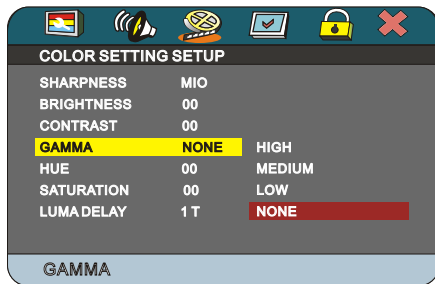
COLOR SETTING SETUP

| SHARPNESS | MIO | |
|---|---|---|
| BRIGHTNESS | 00 | |
| CONTRAST | 00 | |
| GAMMA | NONE | HIGH |
| HUE | 00 | MEDIUM |
| SATURATION | 00 | LOW |
| LUMA DELAY | 1 T | NONE |

GAMMA